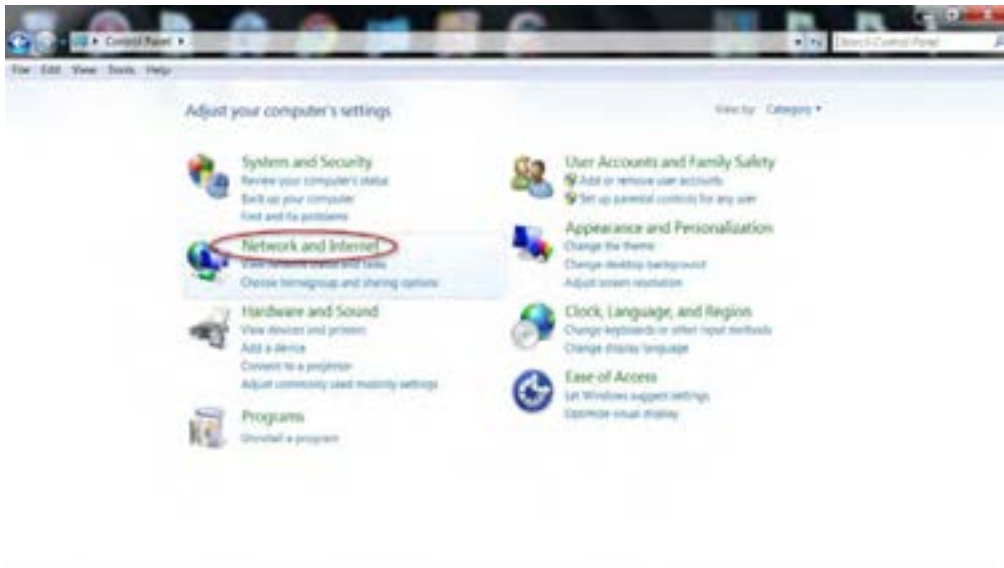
Control Panel ▸

Search Control Panel

File Edit View Tools Help

Adjust your computer's settings

View by: Category ▾

System and Security
Review your computer's status
Back up your computer
Find and fix problems

Network and Internet
View network status and tasks
Choose homegroup and sharing options

Hardware and Sound
View devices and printers
Add a device
Connect to a projector
Adjust commonly used mobility settings

Programs
Uninstall a program

User Accounts and Family Safety
Add or remove user accounts
Set up parental controls for any user

Appearance and Personalization
Change the theme
Change desktop background
Adjust screen resolution

Clock, Language, and Region
Change keyboards or other input methods
Change display language

Ease of Access
Let Windows suggest settings
Optimize visual display